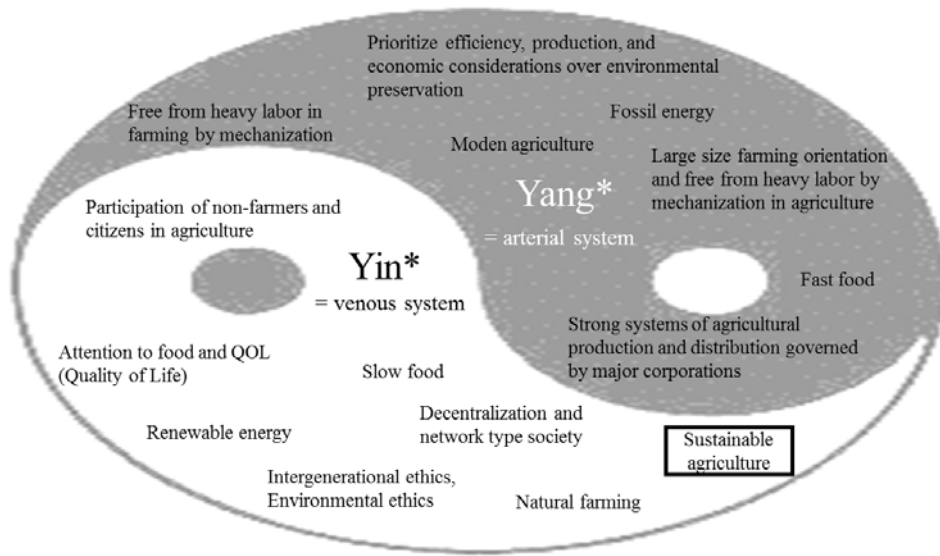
Prioritize efficiency, production, and economic considerations over environmental preservation

Free from heavy labor in farming by mechanization

Fossil energy

Moden agriculture

Large size farming orientation and free from heavy labor by mechanization in agriculture

Yang*
= arterial system

Participation of non-farmers and citizens in agriculture

Yin*
= venous system

Fast food

Strong systems of agricultural production and distribution governed by major corporations

Attention to food and QOL (Quality of Life)

Slow food

Decentralization and network type society

Renewable energy

Sustainable agriculture

Intergenerational ethics, Environmental ethics

Natural farming